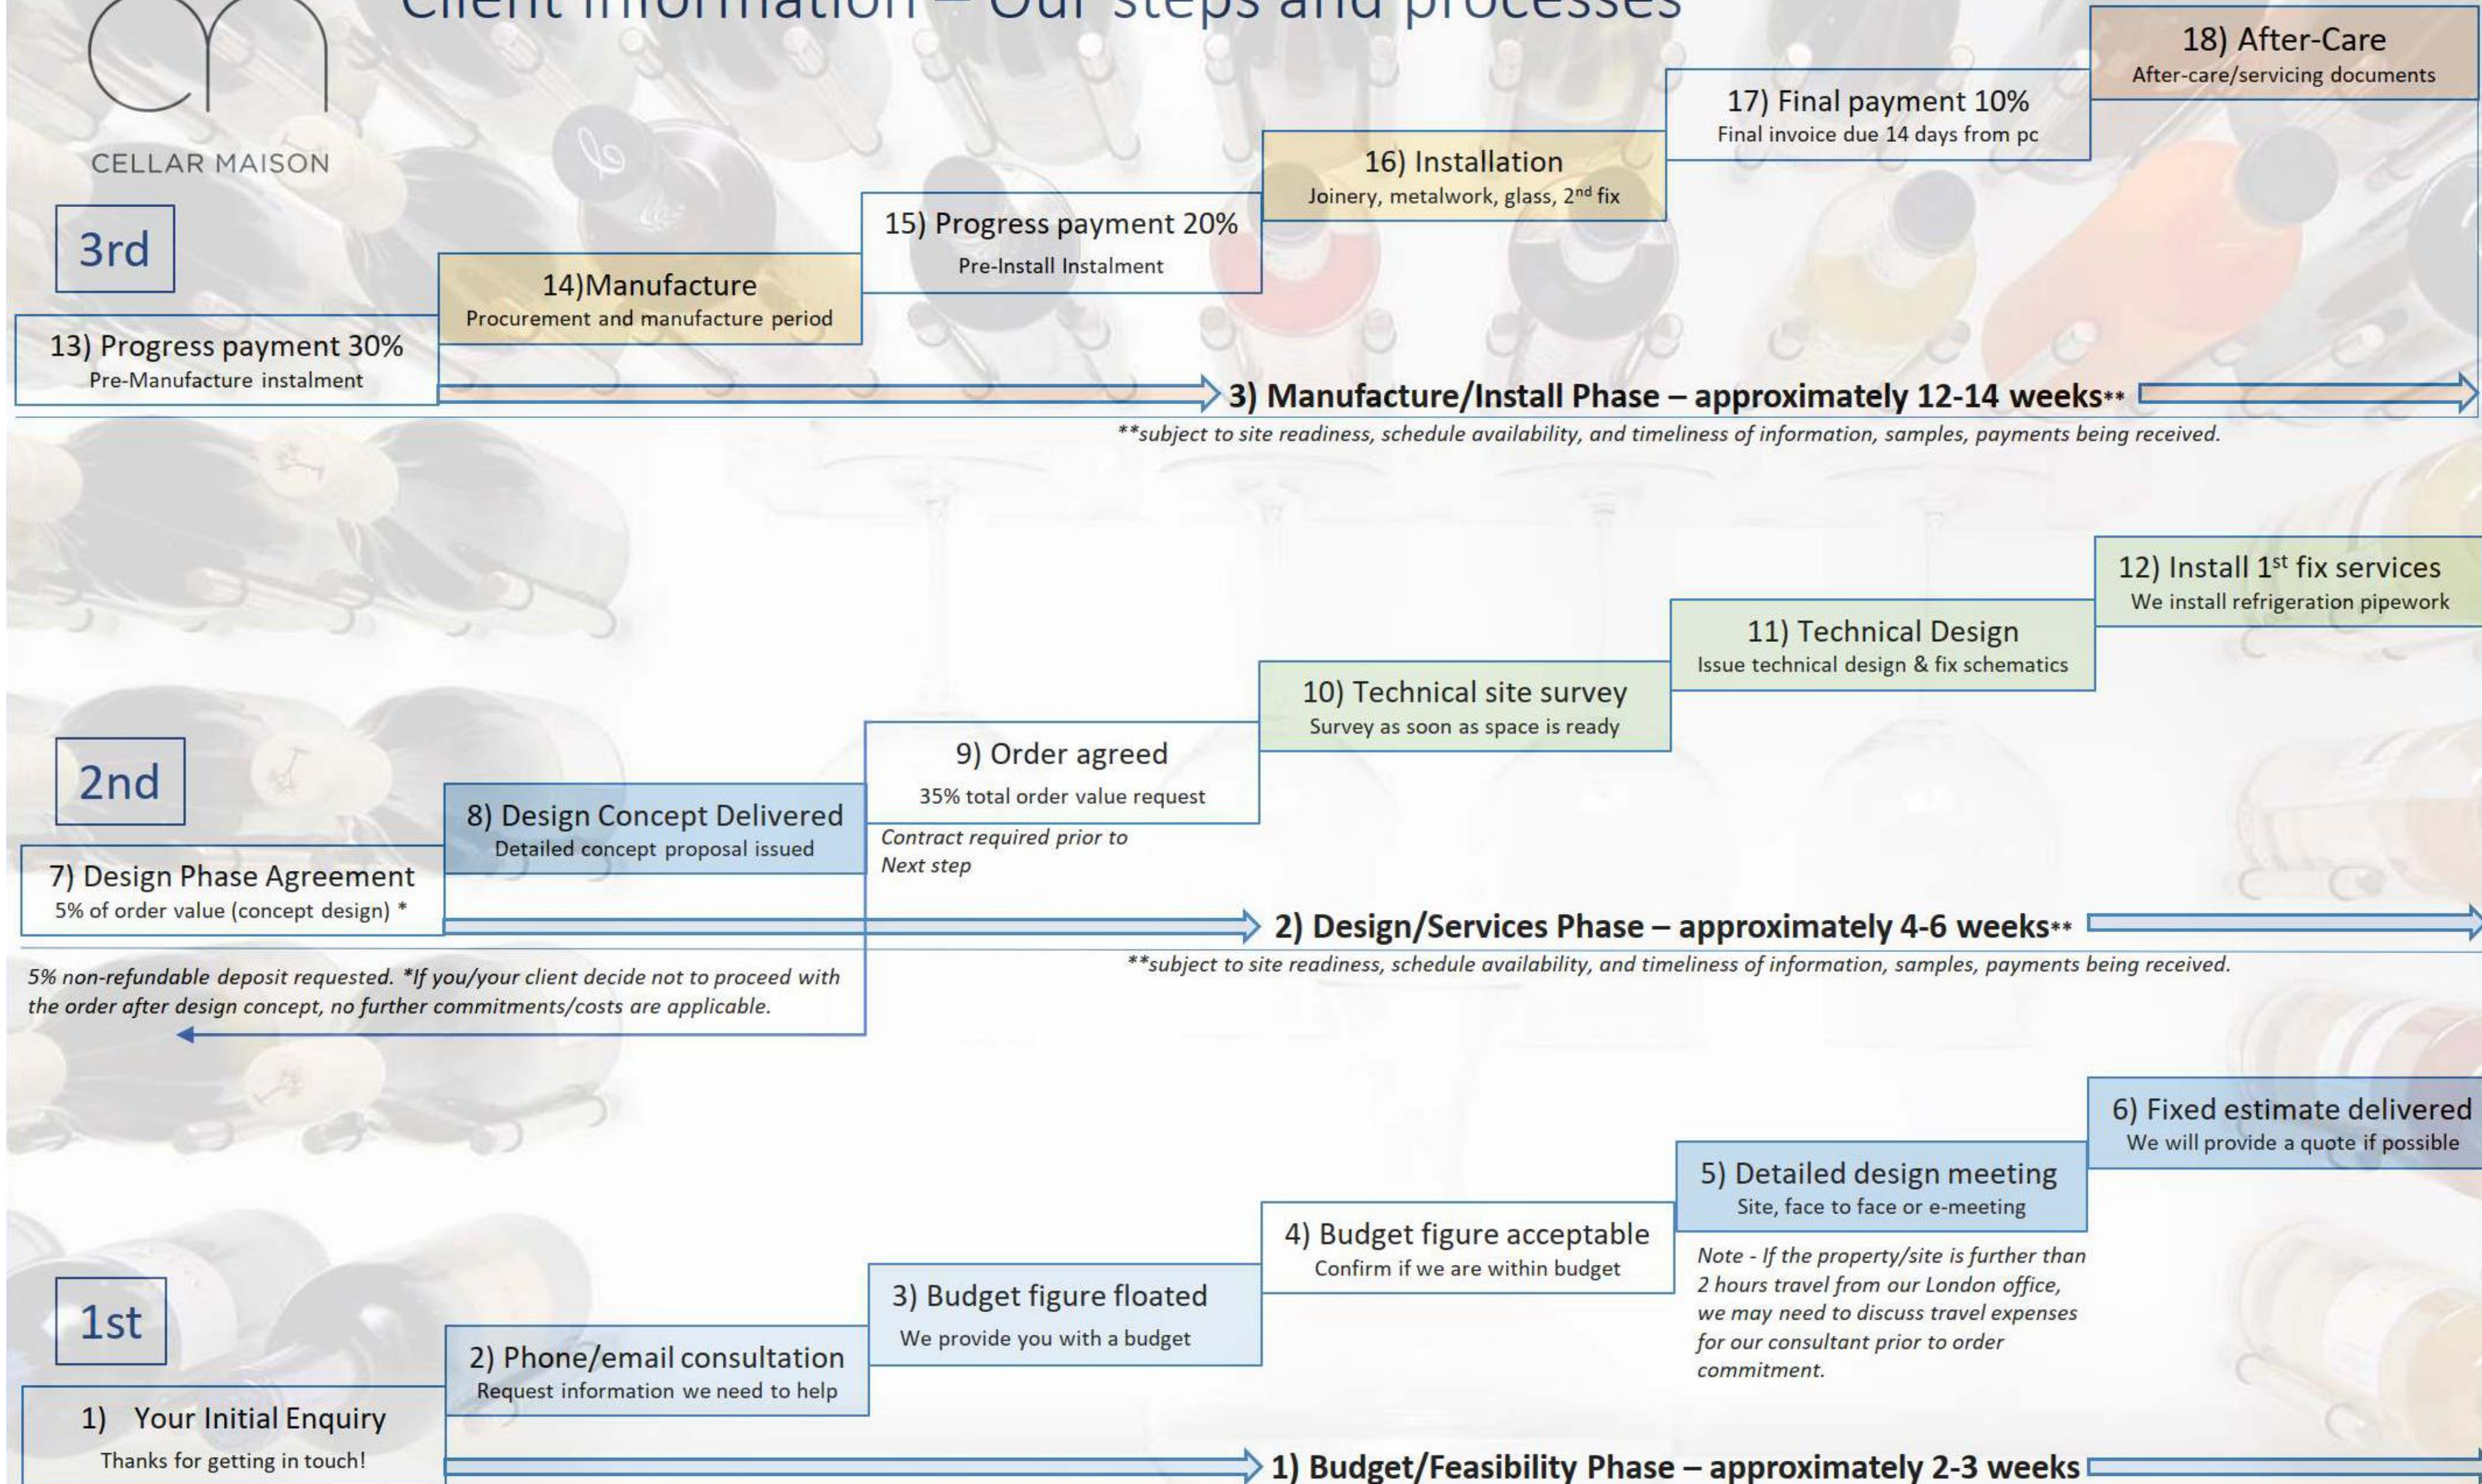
Client information – Our steps and processes

CELLAR MAISON

18) After-Care
After-care/servicing documents

17) Final payment 10%
Final invoice due 14 days from pc

16) Installation
Joinery, metalwork, glass, 2$^{nd}$ fix

15) Progress payment 20%
Pre-Install Instalment

3rd

14)Manufacture
Procurement and manufacture period

13) Progress payment 30%
Pre-Manufacture instalment

3) Manufacture/Install Phase – approximately 12-14 weeks**

**subject to site readiness, schedule availability, and timeliness of information, samples, payments being received.

12) Install 1$^{st}$ fix services
We install refrigeration pipework

11) Technical Design
Issue technical design & fix schematics

10) Technical site survey
Survey as soon as space is ready

9) Order agreed
35% total order value request

2nd

8) Design Concept Delivered
Detailed concept proposal issued

Contract required prior to Next step

7) Design Phase Agreement
5% of order value (concept design) *

2) Design/Services Phase – approximately 4-6 weeks**

5% non-refundable deposit requested. *If you/your client decide not to proceed with the order after design concept, no further commitments/costs are applicable.

**subject to site readiness, schedule availability, and timeliness of information, samples, payments being received.

6) Fixed estimate delivered
We will provide a quote if possible

5) Detailed design meeting
Site, face to face or e-meeting

4) Budget figure acceptable
Confirm if we are within budget

Note - If the property/site is further than 2 hours travel from our London office, we may need to discuss travel expenses for our consultant prior to order commitment.

3) Budget figure floated
We provide you with a budget

1st

2) Phone/email consultation
Request information we need to help

1) Your Initial Enquiry
Thanks for getting in touch!

1) Budget/Feasibility Phase – approximately 2-3 weeks